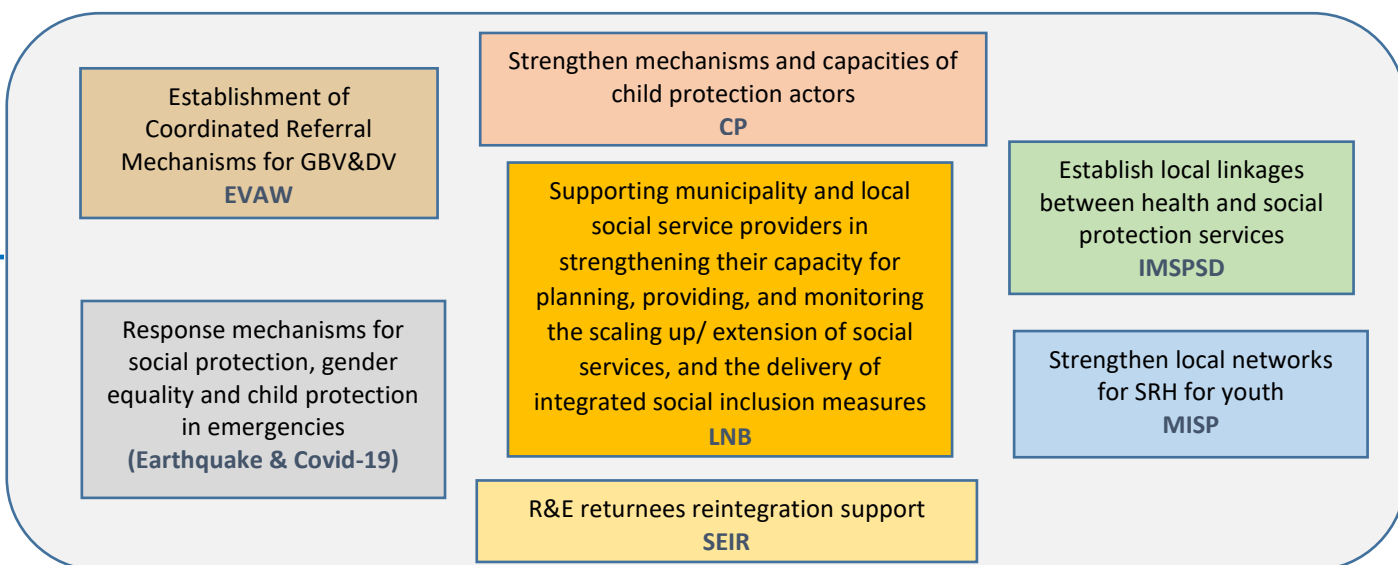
Establishment of Coordinated Referral Mechanisms for GBV&DV
EVAW

Strengthen mechanisms and capacities of child protection actors
CP

Supporting municipality and local social service providers in strengthening their capacity for planning, providing, and monitoring the scaling up/ extension of social services, and the delivery of integrated social inclusion measures
LNB

Establish local linkages between health and social protection services
IMSPSD

Response mechanisms for social protection, gender equality and child protection in emergencies
(Earthquake & Covid-19)

Strengthen local networks for SRH for youth
MISP

R&E returnees reintegration support
SEIR